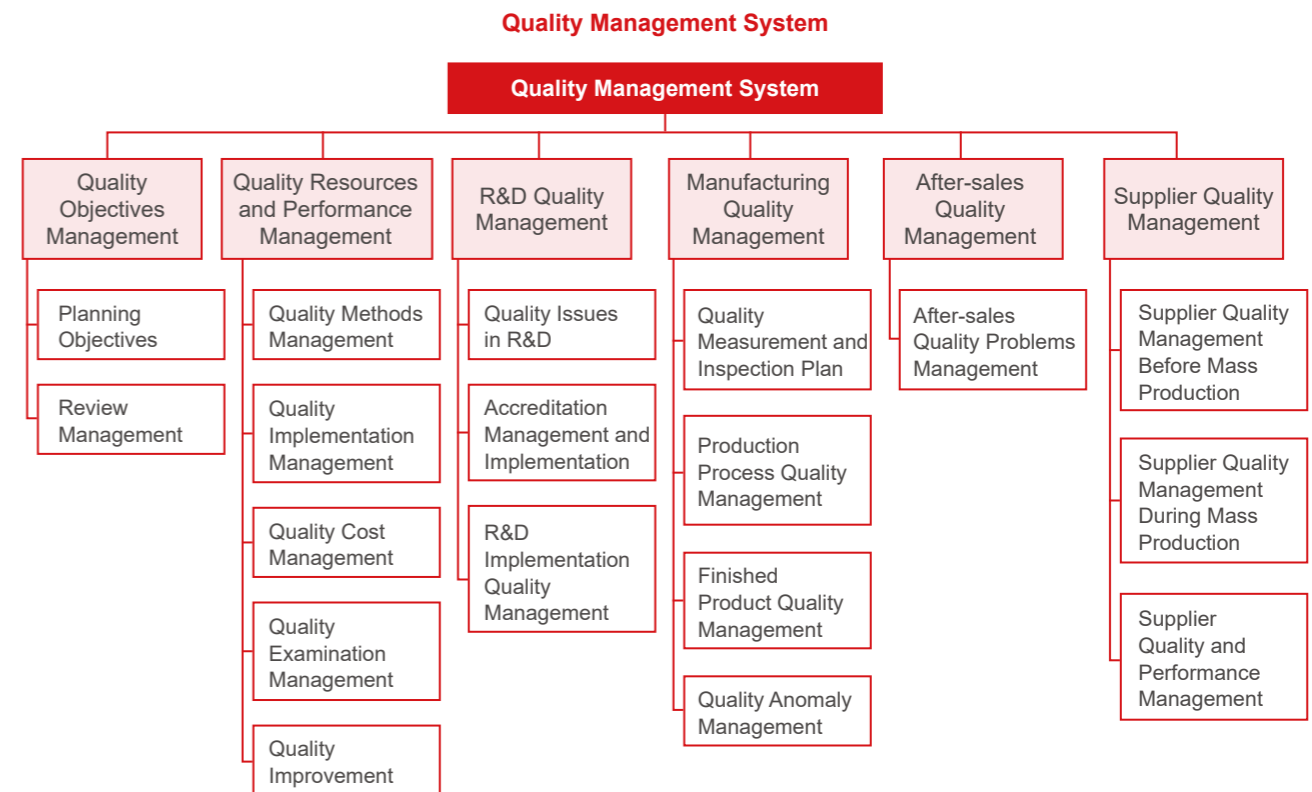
Quality Management System

Quality Management System

Quality Objectives Management

Planning Objectives

Review Management

Quality Resources and Performance Management

Quality Methods Management

Quality Implementation Management

Quality Cost Management

Quality Examination Management

Quality Improvement

R&D Quality Management

Quality Issues in R&D

Accreditation Management and Implementation

R&D Implementation Quality Management

Manufacturing Quality Management

Quality Measurement and Inspection Plan

Production Process Quality Management

Finished Product Quality Management

Quality Anomaly Management

After-sales Quality Management

After-sales Quality Problems Management

Supplier Quality Management

Supplier Quality Management Before Mass Production

Supplier Quality Management During Mass Production

Supplier Quality and Performance Management